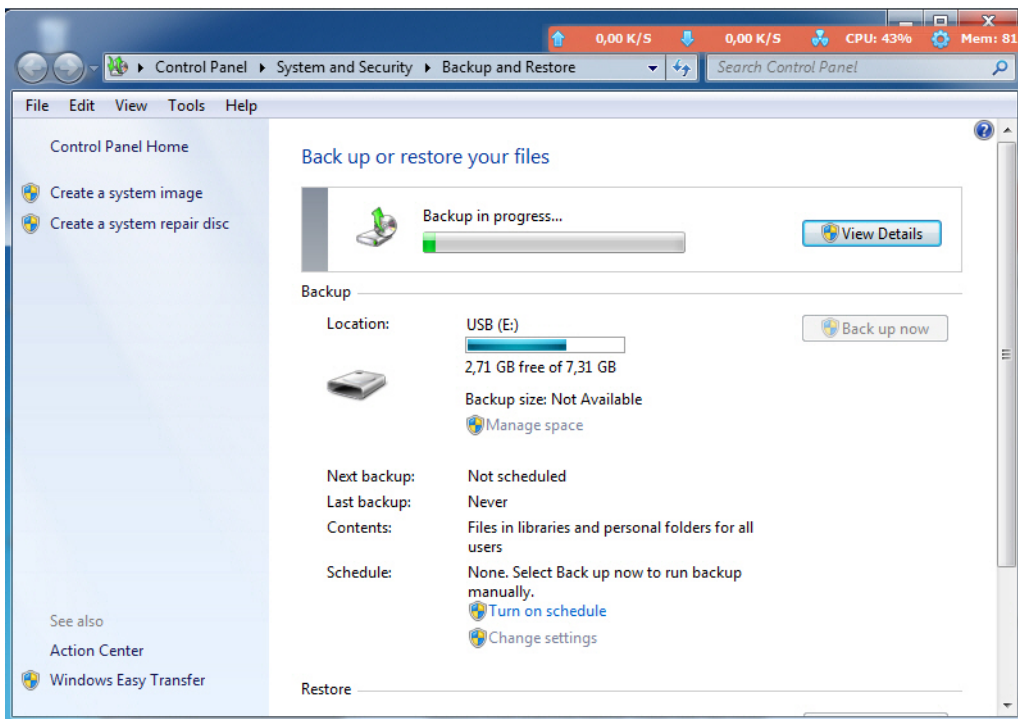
0,00 K/S 0,00 K/S CPU: 43% Mem: 81

Control Panel ▸ System and Security ▸ Backup and Restore

Search Control Panel

File Edit View Tools Help

Control Panel Home

Create a system image

Create a system repair disc

See also

Action Center

Windows Easy Transfer

Back up or restore your files

Backup in progress...

View Details

Backup

Location: USB (E:)

2,71 GB free of 7,31 GB

Backup size: Not Available

Manage space

Back up now

Next backup: Not scheduled

Last backup: Never

Contents: Files in libraries and personal folders for all users

Schedule: None. Select Back up now to run backup manually.

Turn on schedule

Change settings

Restore